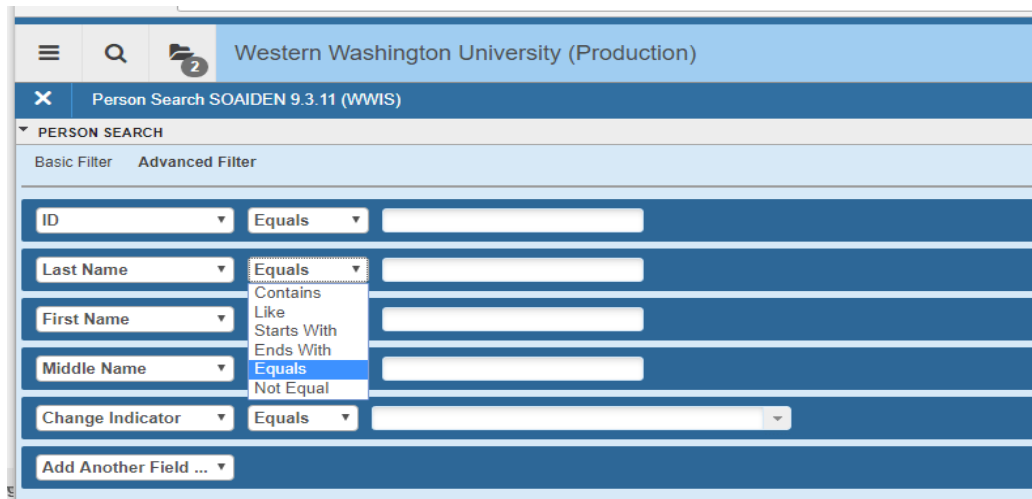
2

Western Washington University (Production)

Person Search SOAIDEN 9.3.11 (WWIS)

PERSON SEARCH

Basic Filter Advanced Filter

ID Equals

Last Name Equals

Contains
Like
Starts With
Ends With
Equals
Not Equal

First Name

Middle Name

Change Indicator Equals

Add Another Field ...